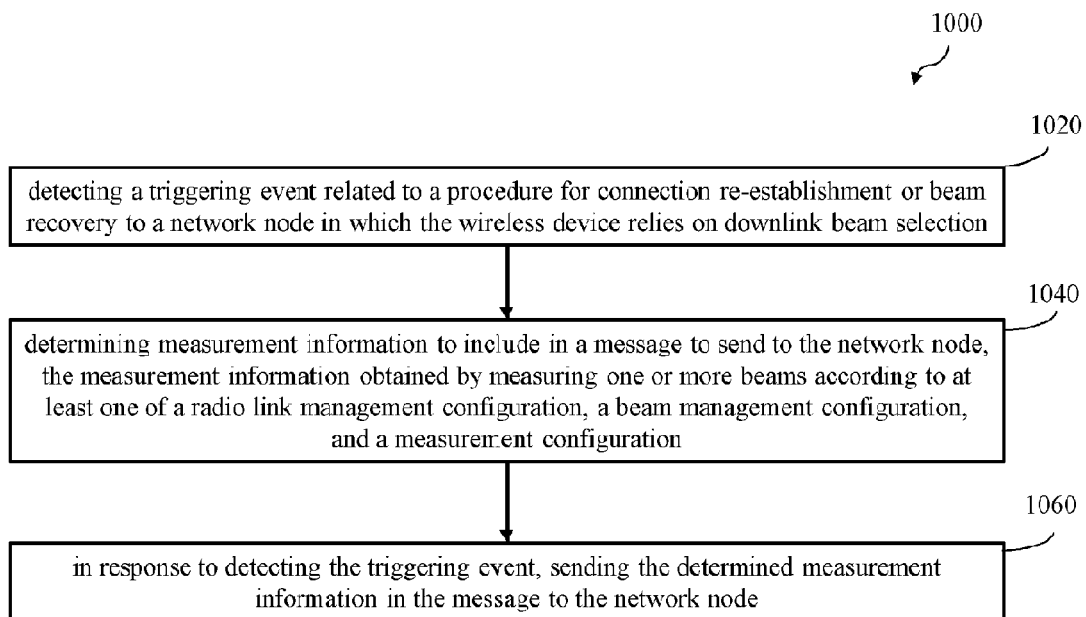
1000

1020

detecting a triggering event related to a procedure for connection re-establishment or beam recovery to a network node in which the wireless device relies on downlink beam selection

1040

determining measurement information to include in a message to send to the network node, the measurement information obtained by measuring one or more beams according to at least one of a radio link management configuration, a beam management configuration, and a measurement configuration

1060

in response to detecting the triggering event, sending the determined measurement information in the message to the network node